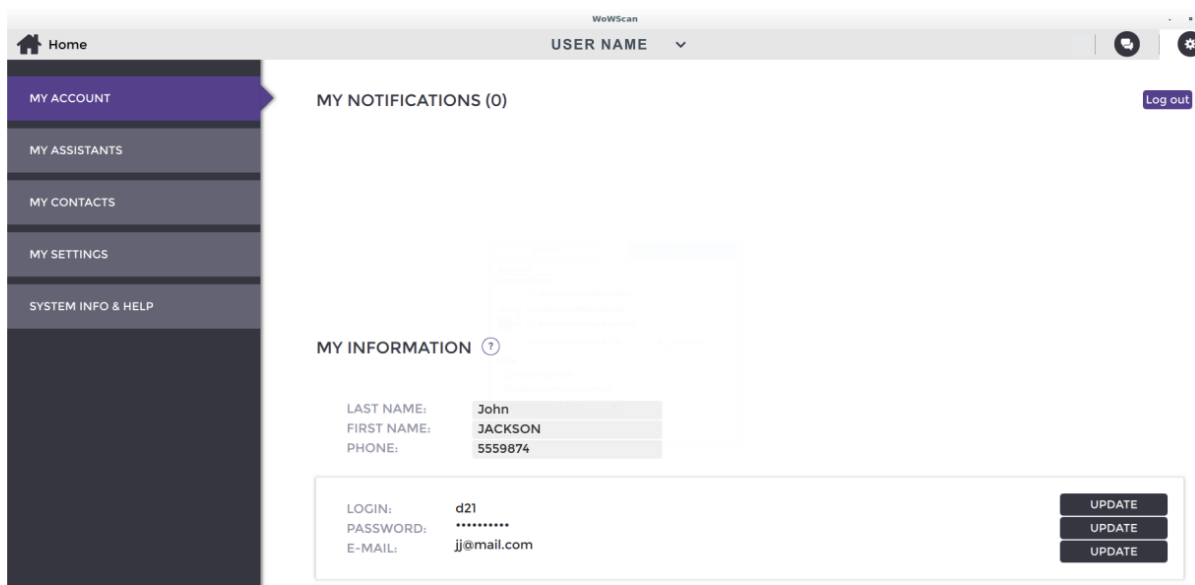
WoWScan

Home

USER NAME

MY ACCOUNT

MY ASSISTANTS

MY CONTACTS

MY SETTINGS

SYSTEM INFO & HELP

MY NOTIFICATIONS (0)

Log out

MY INFORMATION ?

LAST NAME: John
FIRST NAME: JACKSON
PHONE: 5559874

LOGIN: d21
PASSWORD: ••••••••••
E-MAIL: jj@mail.com

UPDATE
UPDATE
UPDATE